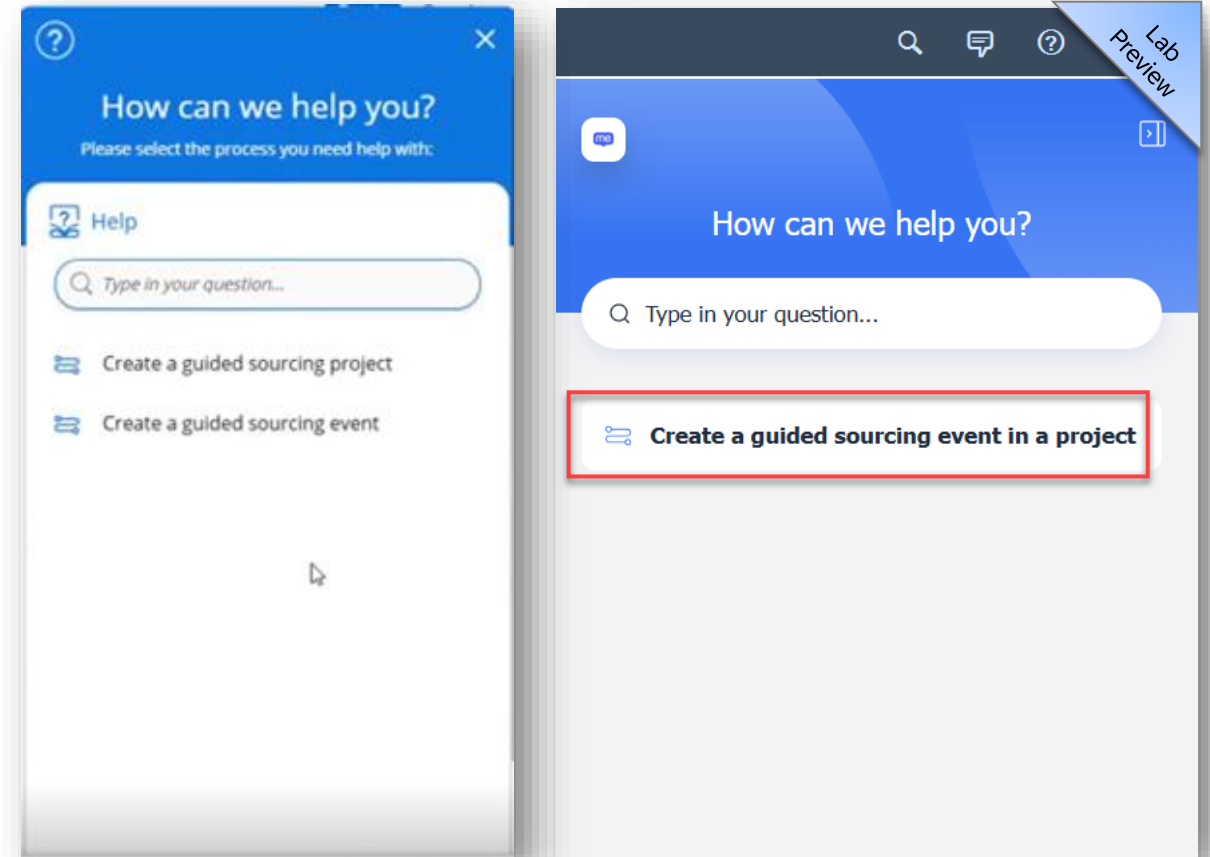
How can we help you?
Please select the process you need help with:

Help

Type in your question...

Create a guided sourcing project

Create a guided sourcing event

Lab Preview

me

How can we help you?

Type in your question...

Create a guided sourcing event in a project